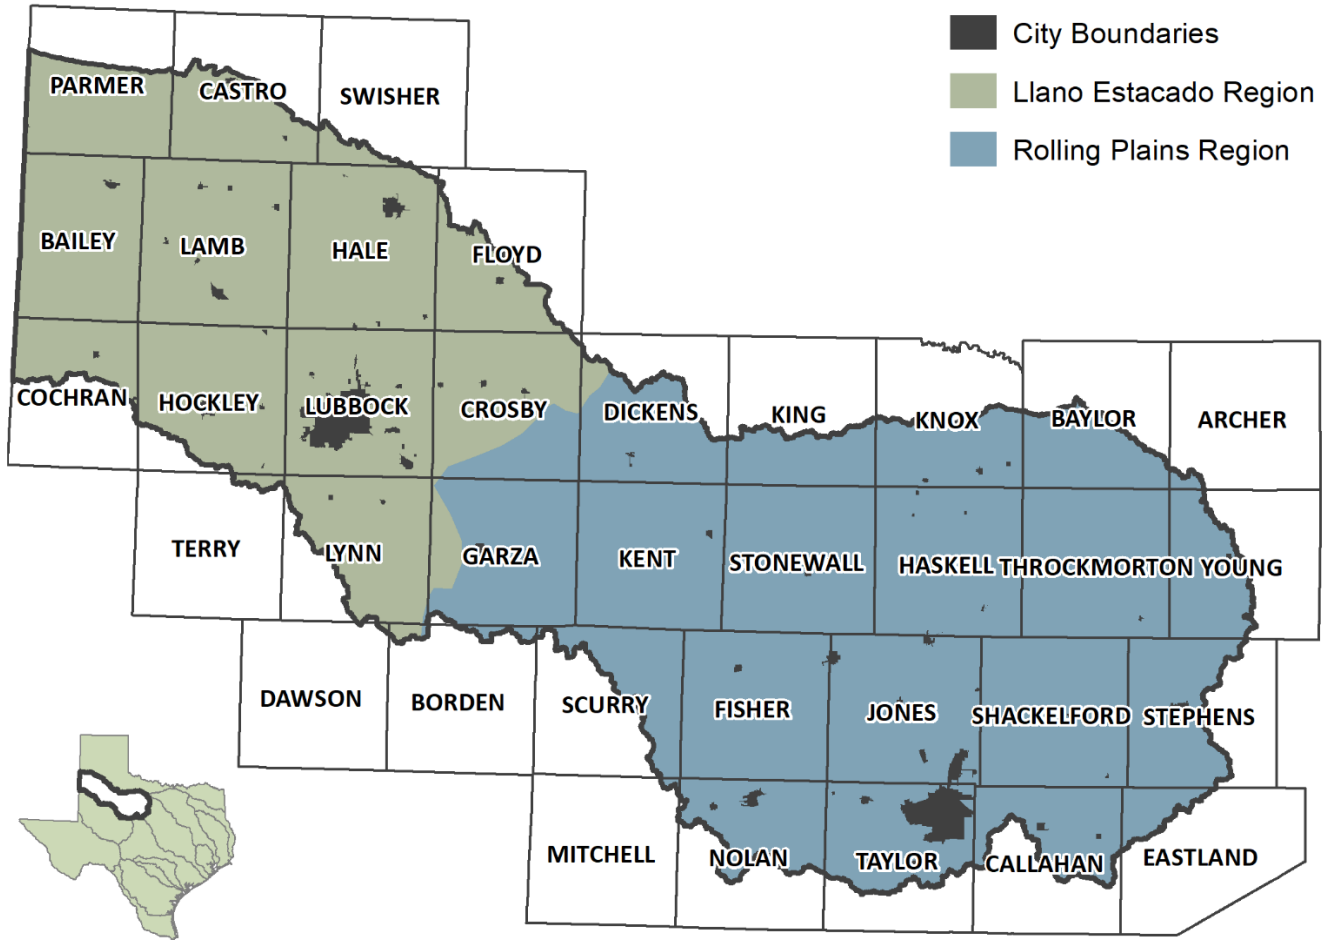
City Boundaries
Llano Estacado Region
Rolling Plains Region

PARMER
CASTRO
SWISHER
BAILEY
LAMB
HALE
FLOYD
COCHRAN
HOCKLEY
LUBBOCK
CROSBY
DICKENS
KING
KNOX
BAYLOR
ARCHER
TERRY
LYNN
GARZA
KENT
STONEWALL
HASKELL
THROCKMORTON
YOUNG
DAWSON
BORDEN
SCURRY
FISHER
JONES
SHACKELFORD
STEPHENS
MITCHELL
NOLAN
TAYLOR
CALLAHAN
EASTLAND